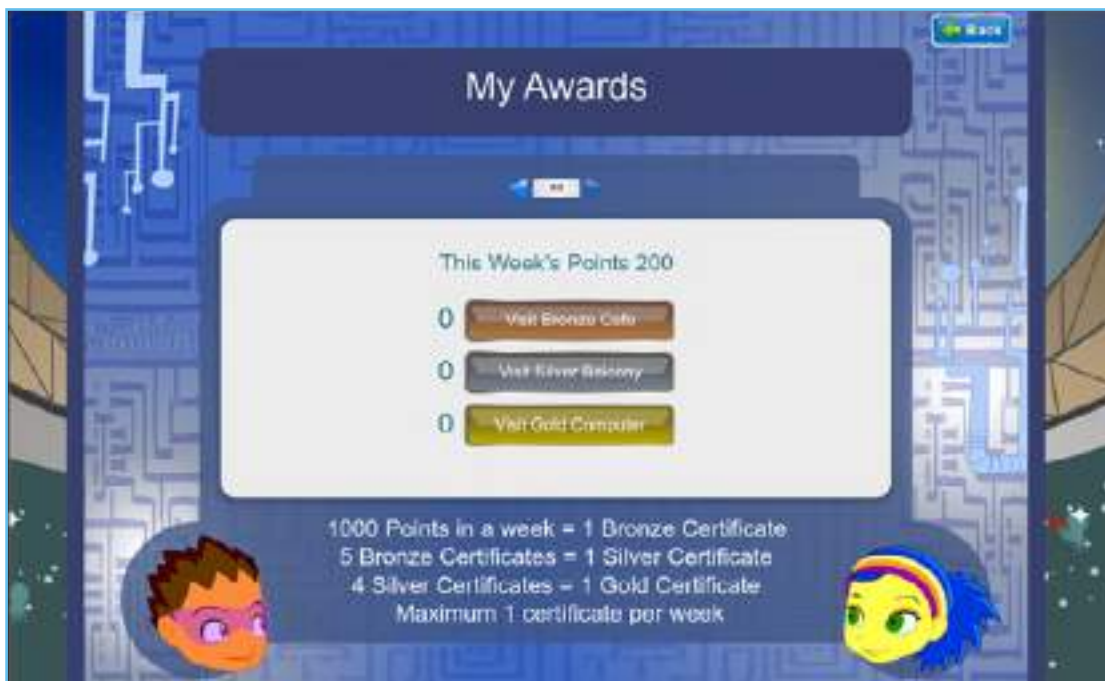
Back

My Awards

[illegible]

This Week's Points 200

0 Visit Bronze Cafe

0 Visit Silver Balcony

0 Visit Gold Computer

1000 Points in a week = 1 Bronze Certificate
5 Bronze Certificates = 1 Silver Certificate
4 Silver Certificates = 1 Gold Certificate
Maximum 1 certificate per week